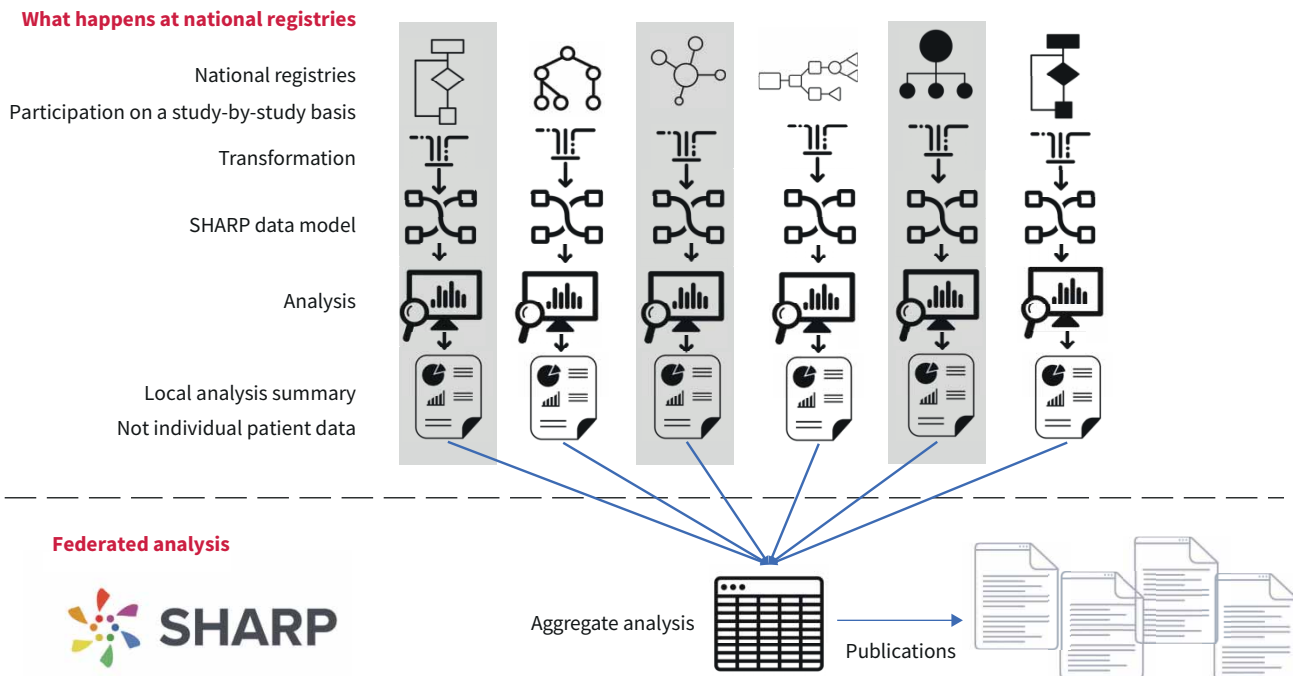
What happens at national registries

National registries

Participation on a study-by-study basis

Transformation

SHARP data model

Analysis

Local analysis summary

Not individual patient data

Federated analysis

SHARP

Aggregate analysis

Publications